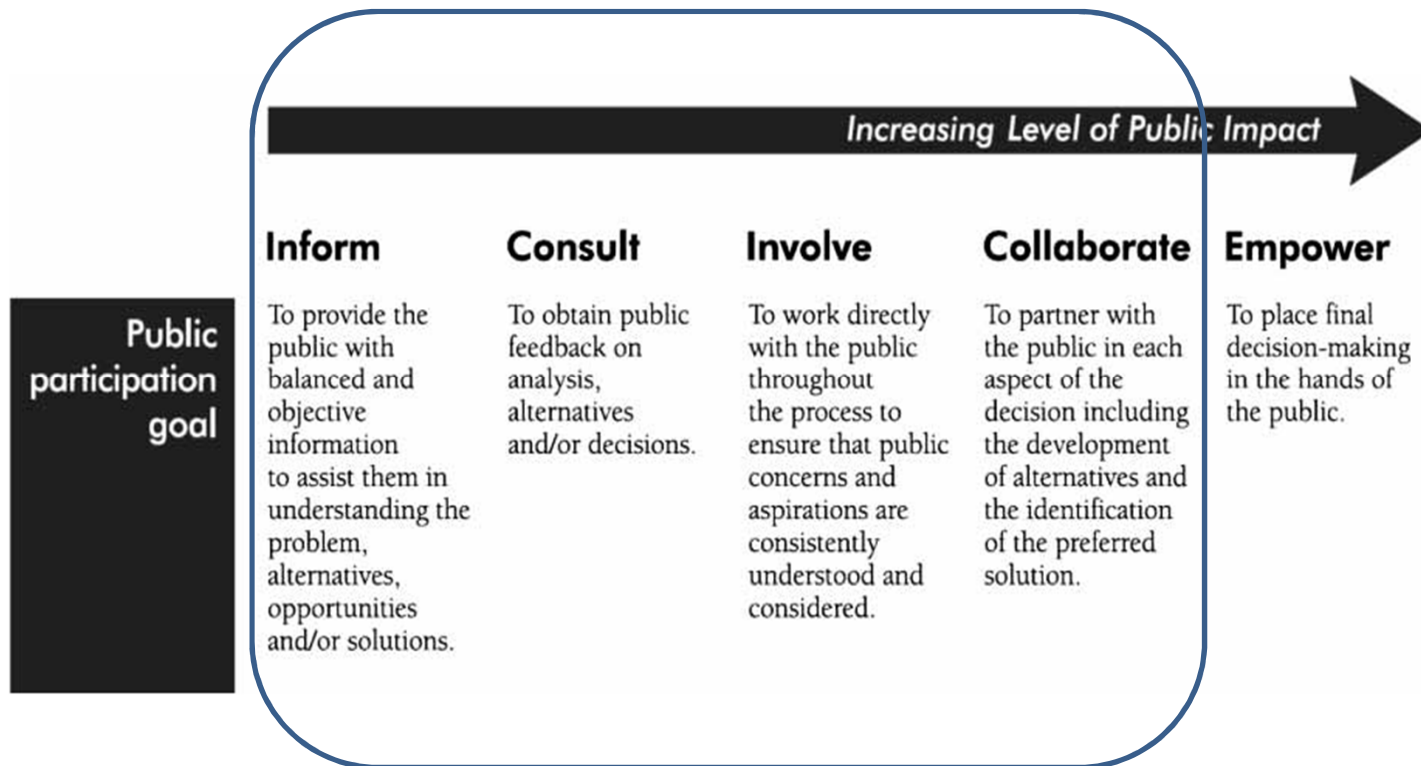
Increasing Level of Public Impact

Public participation goal

Inform

To provide the public with balanced and objective information to assist them in understanding the problem, alternatives, opportunities and/or solutions.

Consult

To obtain public feedback on analysis, alternatives and/or decisions.

Involve

To work directly with the public throughout the process to ensure that public concerns and aspirations are consistently understood and considered.

Collaborate

To partner with the public in each aspect of the decision including the development of alternatives and the identification of the preferred solution.

Empower

To place final decision-making in the hands of the public.